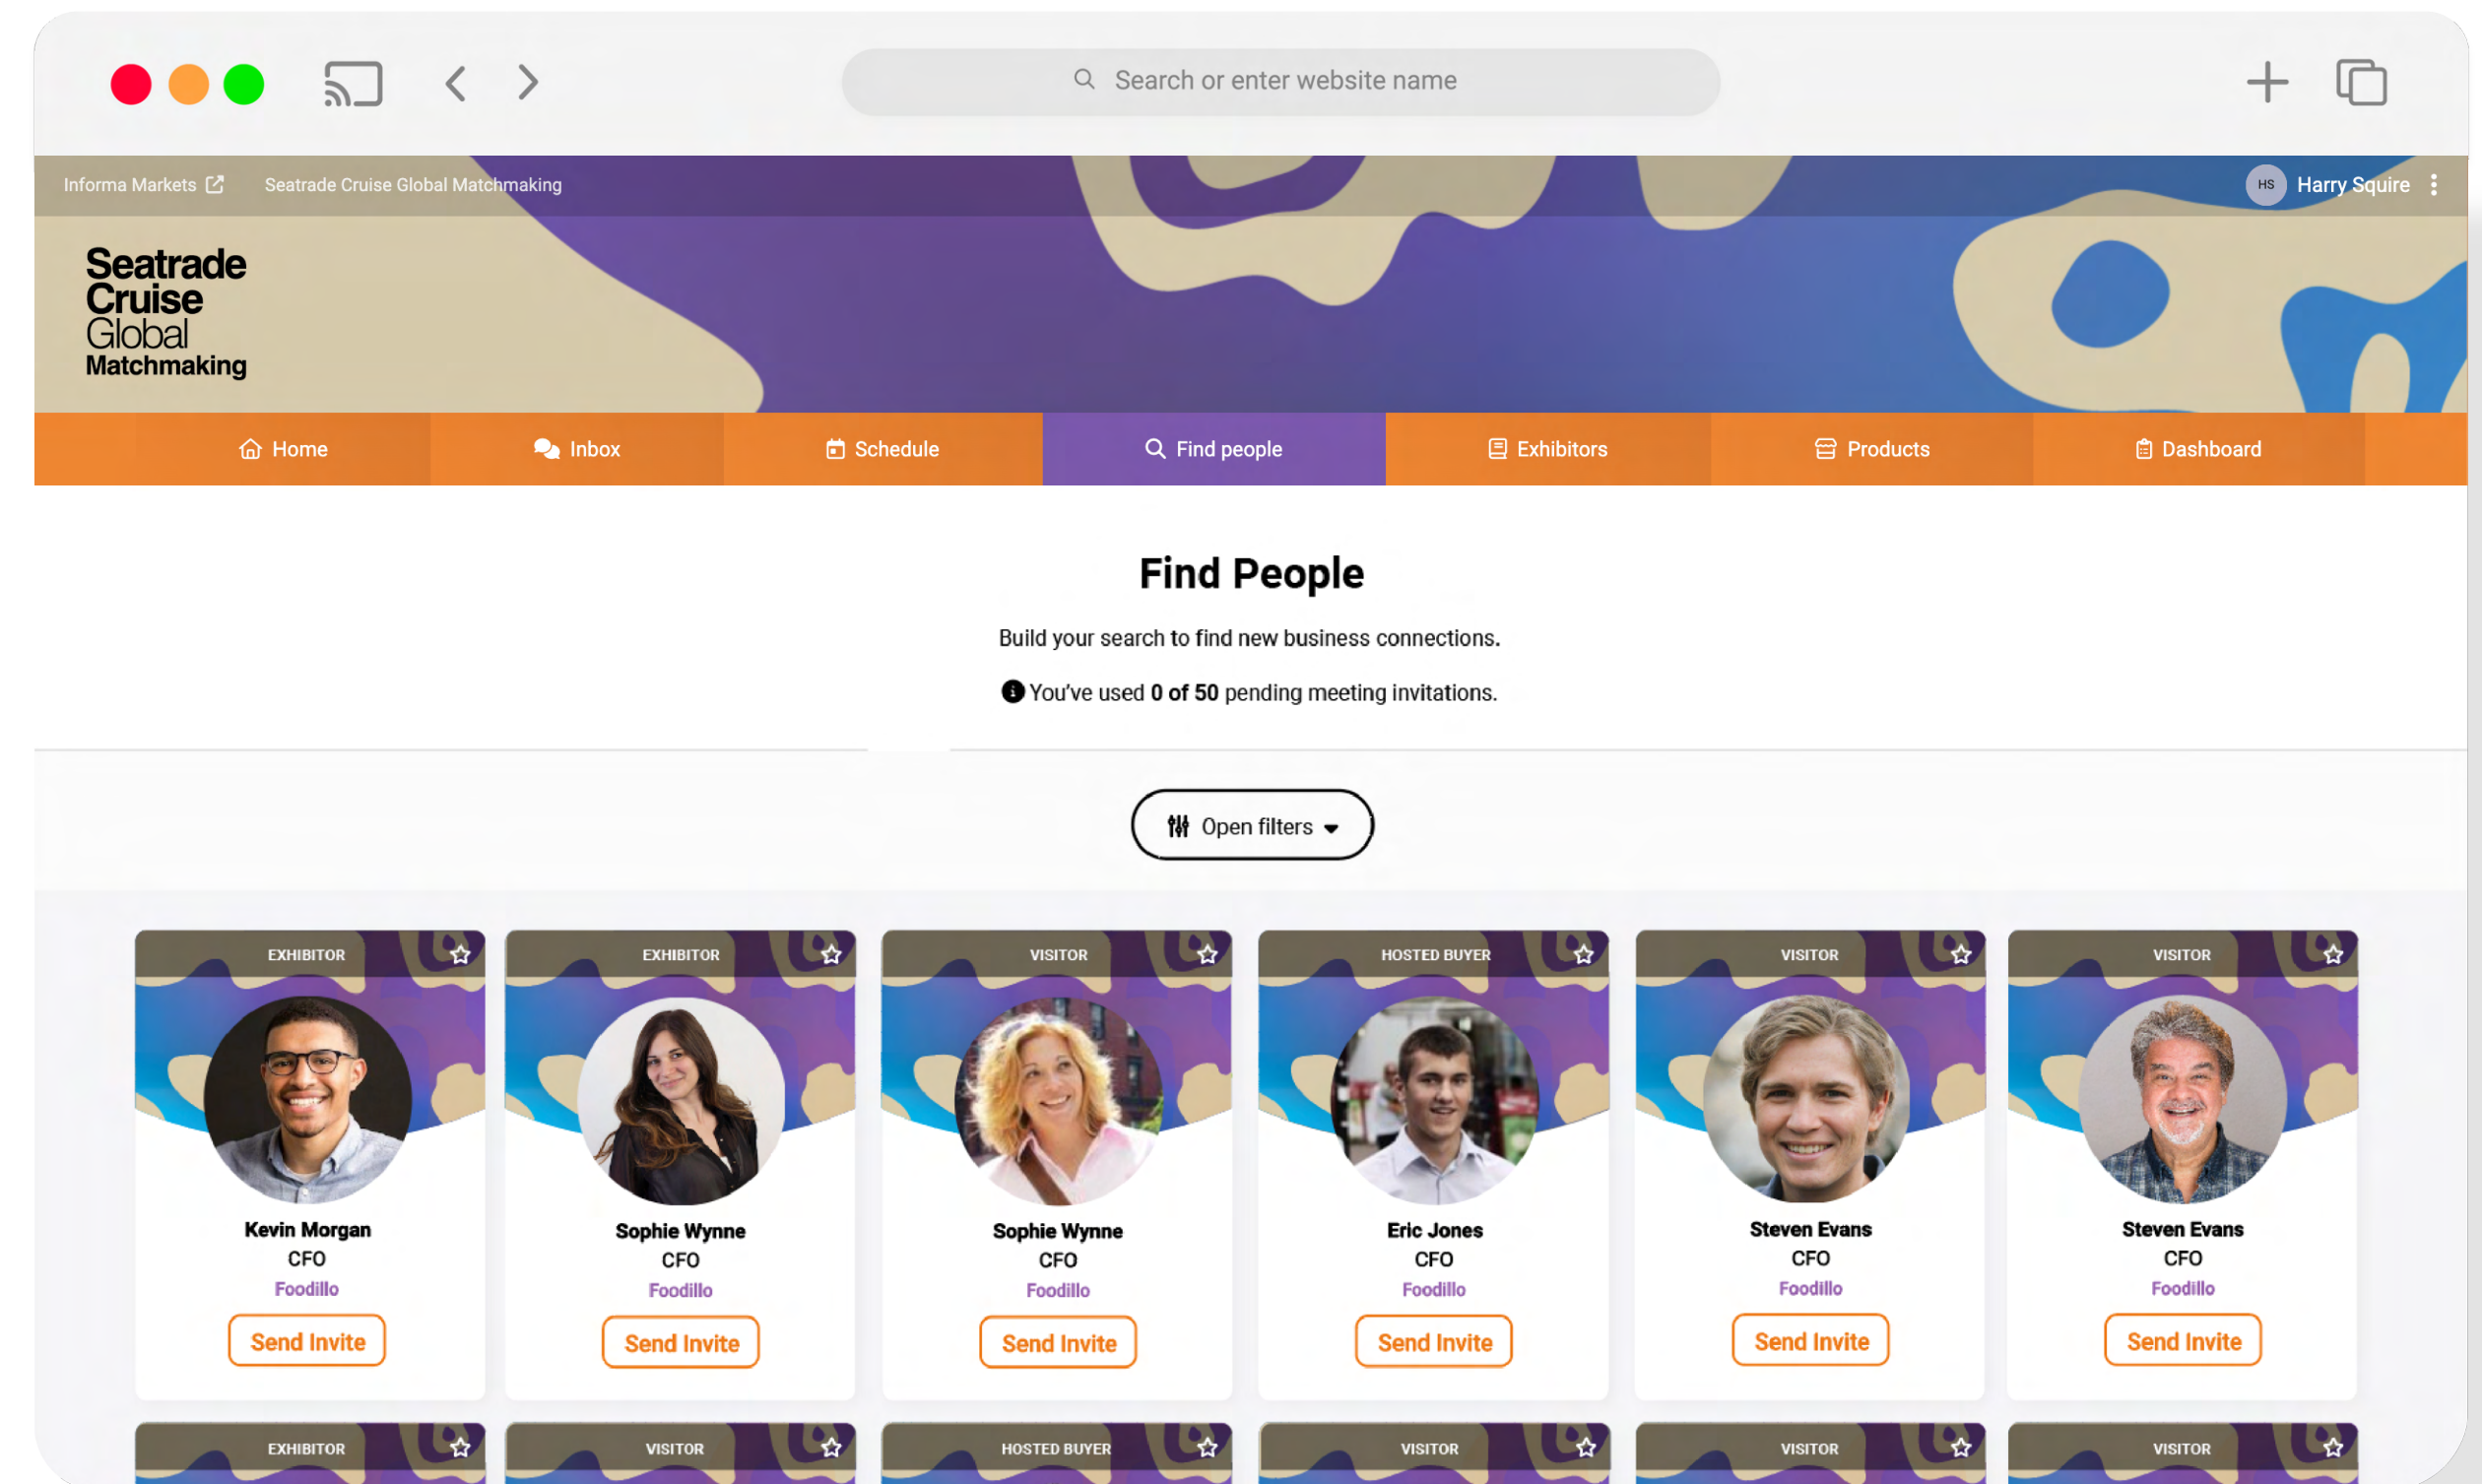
Search or enter website name

Informa Markets Seatrade Cruise Global Matchmaking

HS Harry Squire

Seatrade Cruise Global Matchmaking

Home Inbox Schedule Find people Exhibitors Products Dashboard

Find People

Build your search to find new business connections.

You've used 0 of 50 pending meeting invitations.

Open filters

EXHIBITOR
Kevin Morgan
CFO
Foodillo
Send Invite

EXHIBITOR
Sophie Wynne
CFO
Foodillo
Send Invite

VISITOR
Sophie Wynne
CFO
Foodillo
Send Invite

HOSTED BUYER
Eric Jones
CFO
Foodillo
Send Invite

VISITOR
Steven Evans
CFO
Foodillo
Send Invite

VISITOR
Steven Evans
CFO
Foodillo
Send Invite

EXHIBITOR

VISITOR

HOSTED BUYER

VISITOR

VISITOR

VISITOR